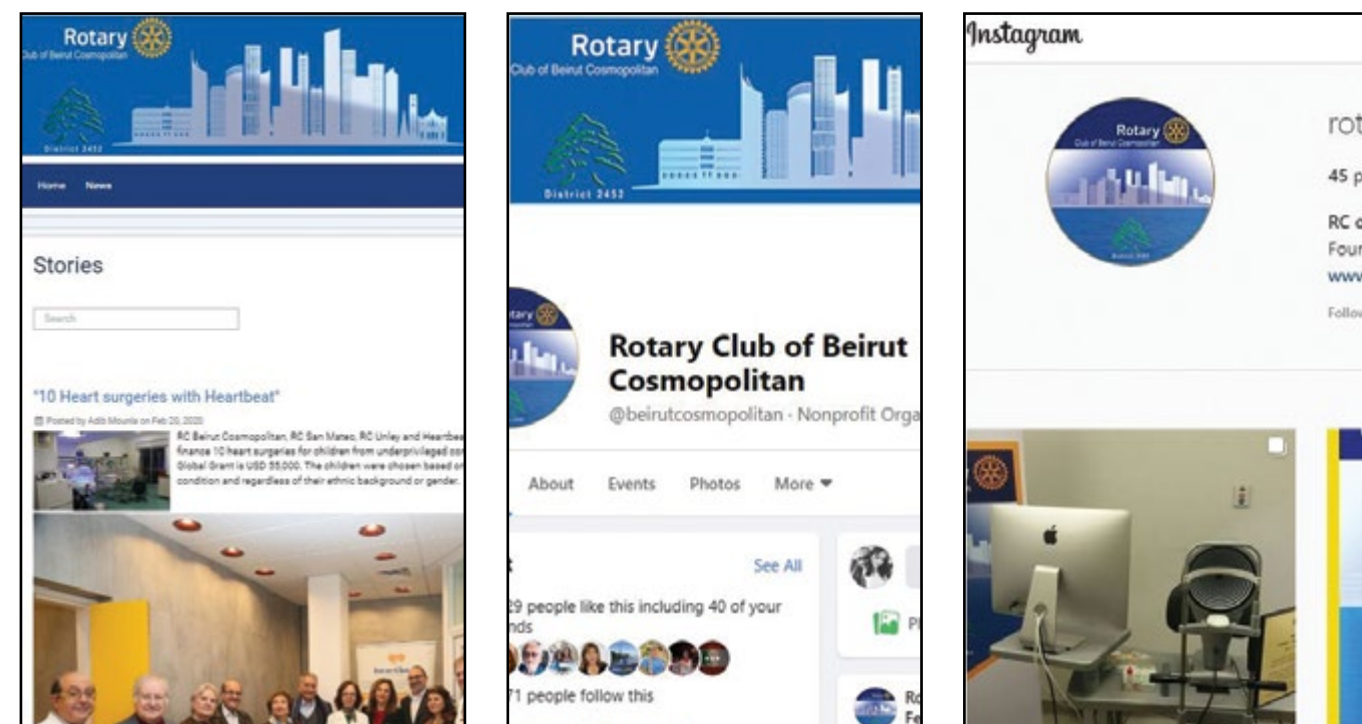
Rotary
Club of Beirut Cosmopolitan
District 2452

Home News

Stories

Search

"10 Heart surgeries with Heartbeat"

Posted by Adib Mounla on Feb 20, 2020

RC Beirut Cosmopolitan, RC San Mateo, RC Unley and Heartbea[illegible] finance 10 heart surgeries for children from underprivileged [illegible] Global Grant is USD 55,000. The children were chosen based o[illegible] condition and regardless of their ethnic background or gender.

Rotary
Club of Beirut Cosmopolitan
District 2452

Rotary Club of Beirut Cosmopolitan
@beirutcosmopolitan · Nonprofit Orga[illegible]

About Events Photos More

See All

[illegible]9 people like this including 40 of your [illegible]nds

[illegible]71 people follow this

Instagram

Rotary
Club of Beirut Cosmopolitan

rot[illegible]
45 p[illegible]
RC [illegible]
Four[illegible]
www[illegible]
Follow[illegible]